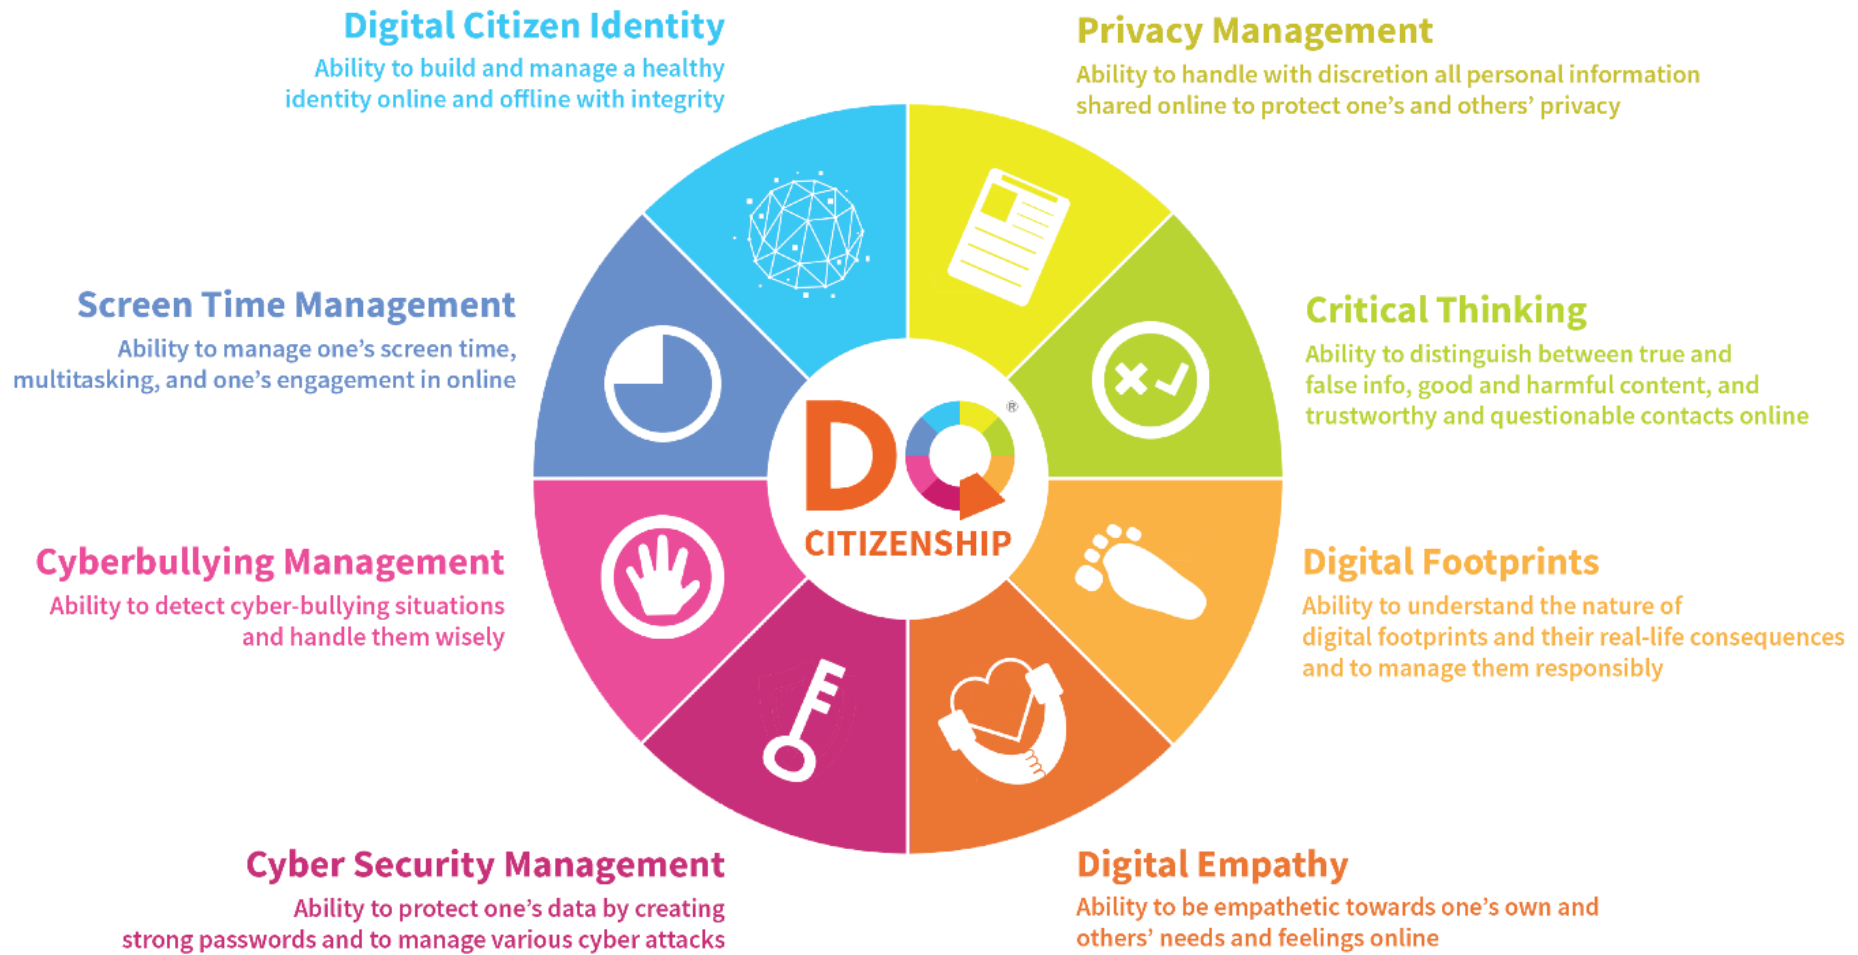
Digital Citizen Identity
Ability to build and manage a healthy identity online and offline with integrity

Privacy Management
Ability to handle with discretion all personal information shared online to protect one's and others' privacy

Screen Time Management
Ability to manage one's screen time, multitasking, and one's engagement in online

Critical Thinking
Ability to distinguish between true and false info, good and harmful content, and trustworthy and questionable contacts online

DQ®
CITIZENSHIP

Cyberbullying Management
Ability to detect cyber-bullying situations and handle them wisely

Digital Footprints
Ability to understand the nature of digital footprints and their real-life consequences and to manage them responsibly

Cyber Security Management
Ability to protect one's data by creating strong passwords and to manage various cyber attacks

Digital Empathy
Ability to be empathetic towards one's own and others' needs and feelings online